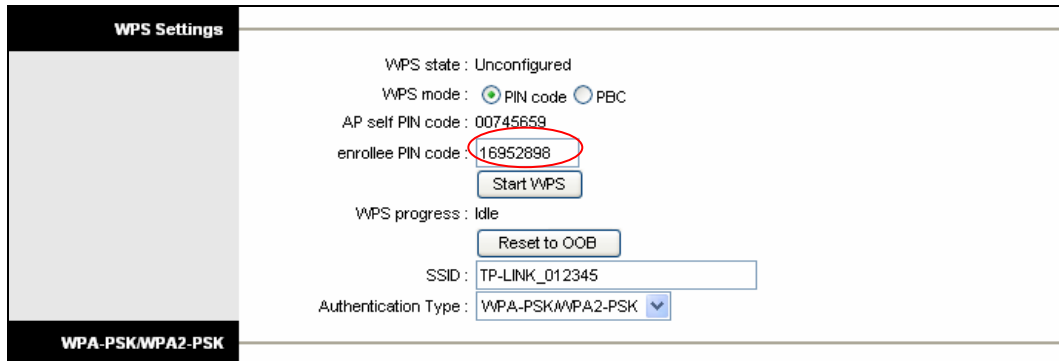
WPS Settings

WPS state : Unconfigured

WPS mode : PIN code PBC

AP self PIN code : 00745659

enrollee PIN code : 16952898

Start WPS

WPS progress : Idle

Reset to OOB

SSID : TP-LINK_012345

Authentication Type : WPA-PSK/WPA2-PSK

WPA-PSK/WPA2-PSK